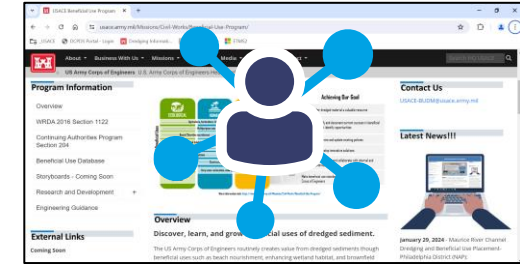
USACE Beneficial Use Program
usace.army.mil/Missions/Civil-Works/Beneficial-Use-Program/
USACE DOEIS Portal - Login Dredging Informati... STARS
About Business With Us Missions Media
US Army Corps of Engineers U.S. Army Corps of Engineers Hea

Program Information
Overview
WRDA 2016 Section 1122
Continuing Authorities Program Section 204
Beneficial Use Database
Storyboards - Coming Soon
Research and Development +
Engineering Guidance

External Links
Coming Soon

Achieving Our Goal

Overview
Discover, learn, and grow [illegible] uses of dredged sediment.
The US Army Corps of Engineers routinely creates value from dredged sediments through beneficial uses such as beach nourishment, enhancing wetland habitat, and brownfield

Contact Us
USACE-BUDM@usace.army.mil

Latest News!!!

January 29, 2024 - Maurice River Channel Dredging and Beneficial Use Placement- Philadelphia District (NAP)